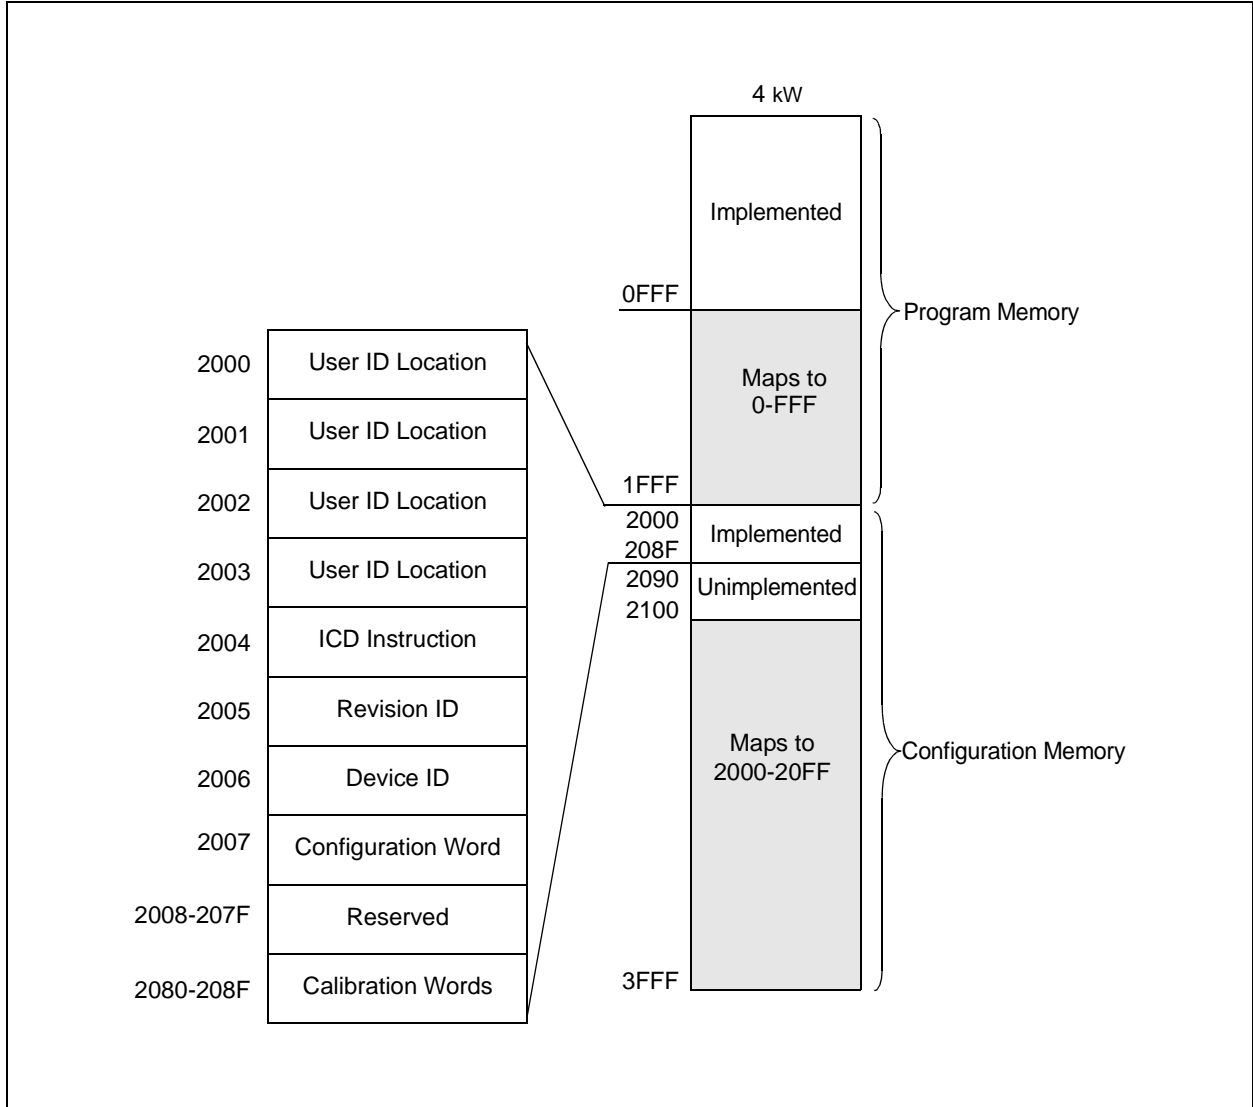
4 kW

Implemented

0FFF

Maps to 0-FFF

1FFF

Program Memory

2000

208F

Implemented

2090

2100

Unimplemented

Maps to 2000-20FF

Configuration Memory

3FFF

| 2000 | User ID Location |
|---|---|
| 2001 | User ID Location |
| 2002 | User ID Location |
| 2003 | User ID Location |
| 2004 | ICD Instruction |
| 2005 | Revision ID |
| 2006 | Device ID |
| 2007 | Configuration Word |
| 2008-207F | Reserved |
| 2080-208F | Calibration Words |